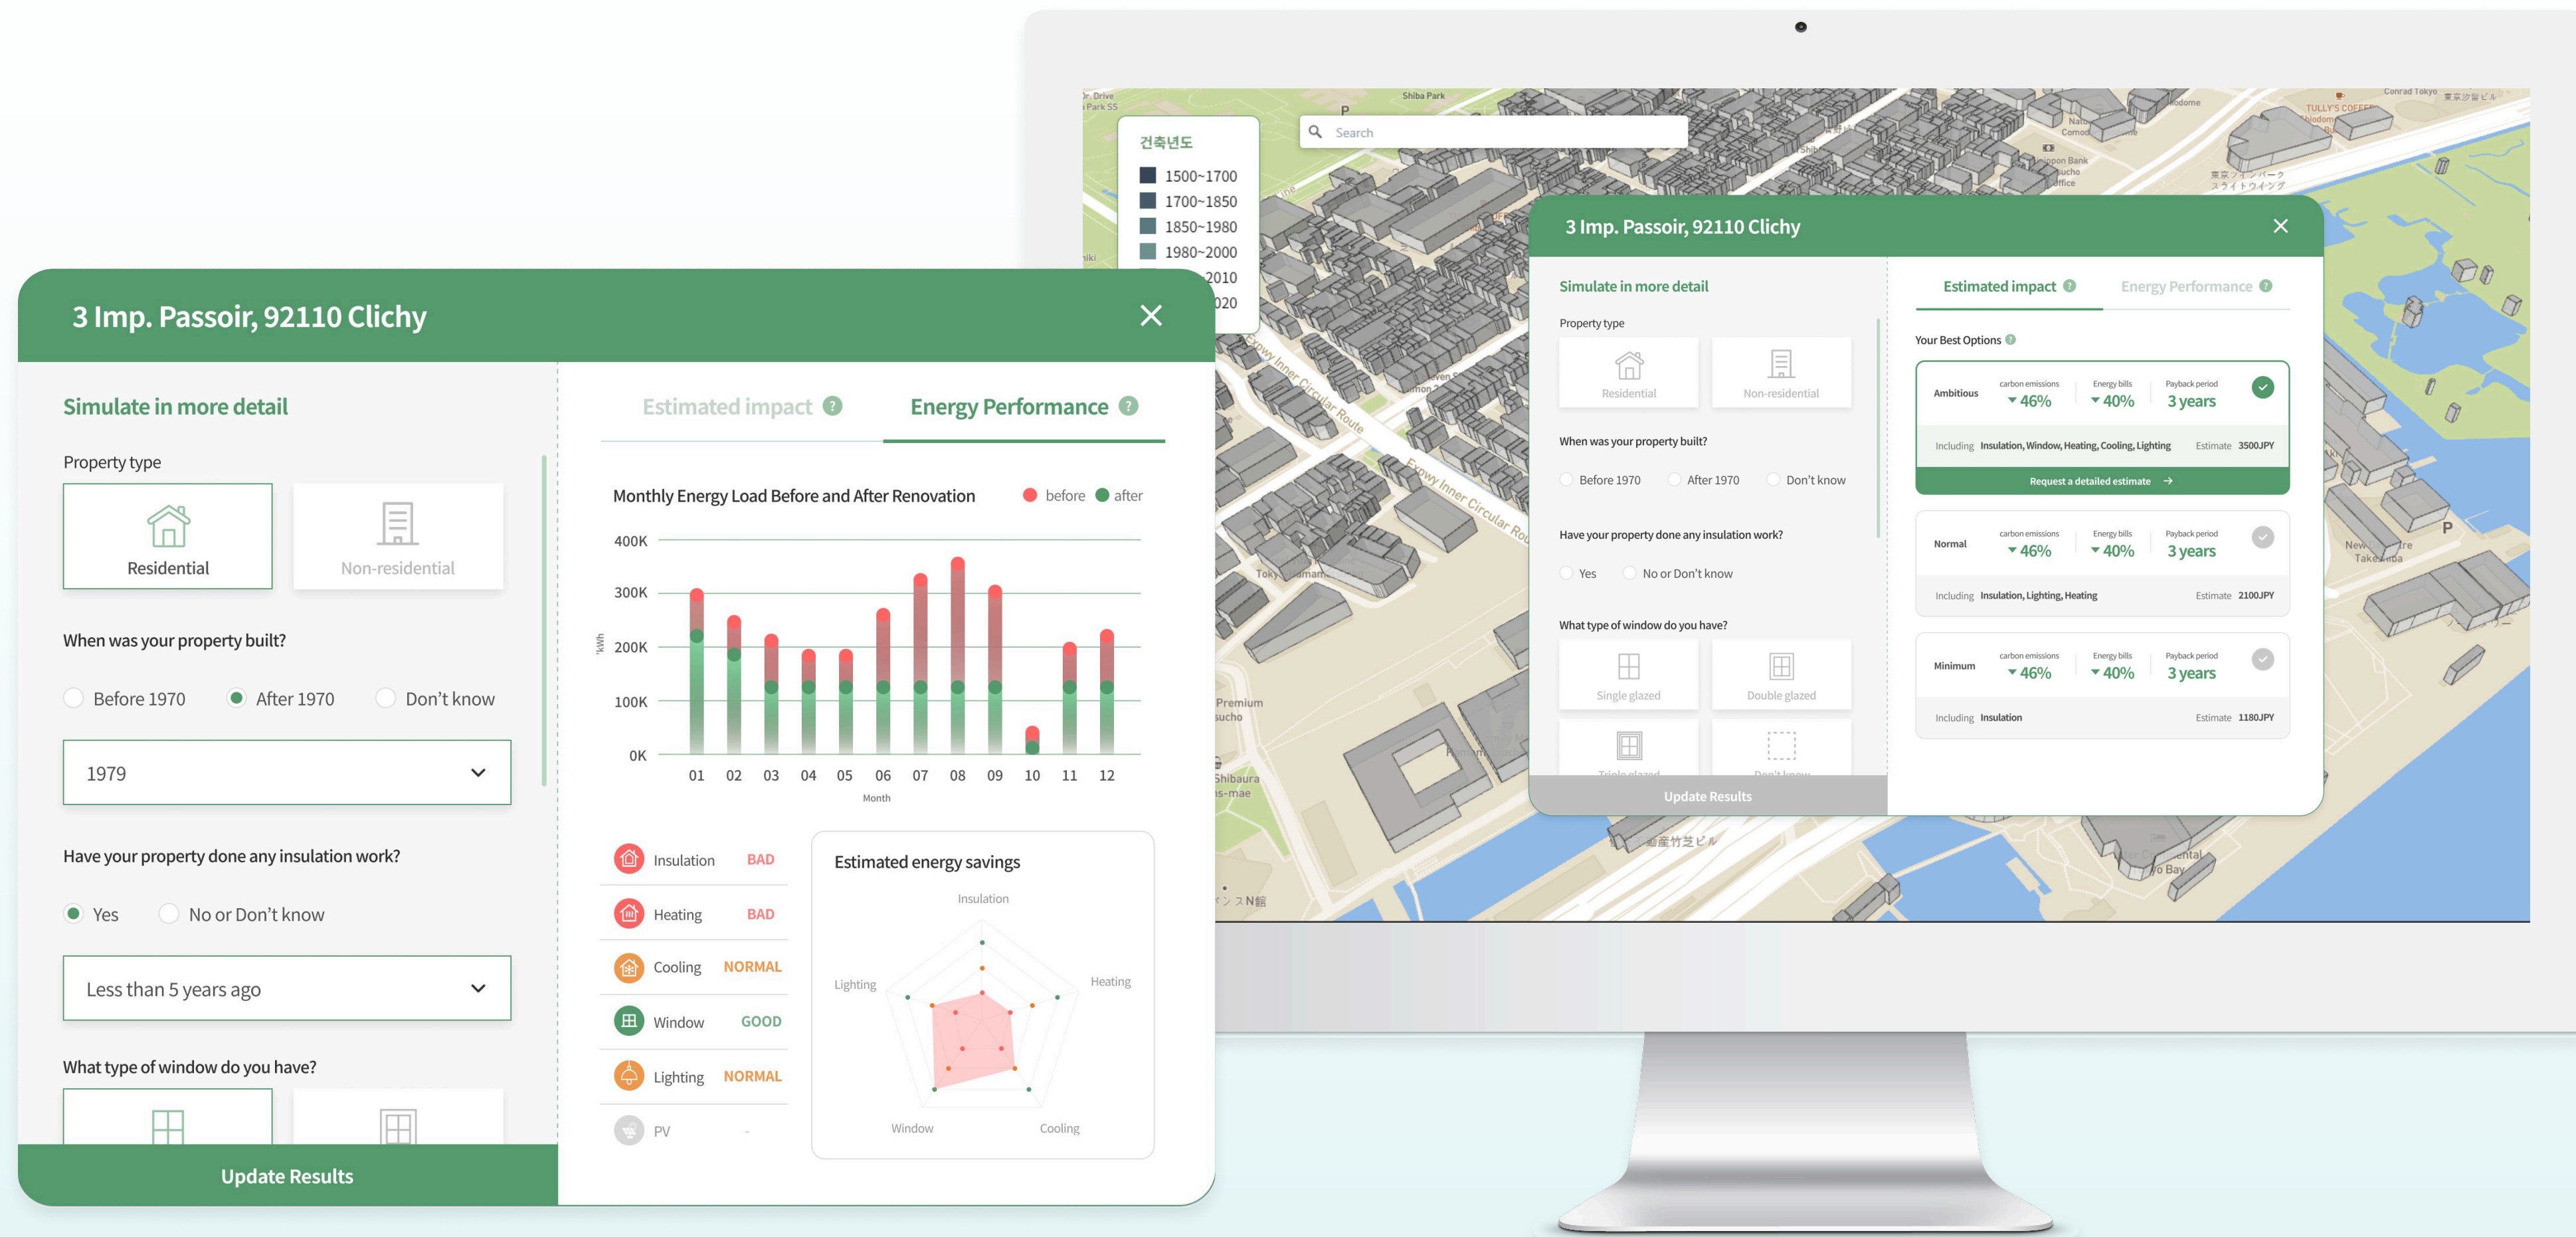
3 Imp. Passoir, 92110 Clichy

Simulate in more detail

Property type

Residential

Non-residential

When was your property built?

Before 1970

After 1970

Don't know

1979

Have your property done any insulation work?

Yes

No or Don't know

Less than 5 years ago

What type of window do you have?

Update Results

Estimated impact

Energy Performance

Monthly Energy Load Before and After Renovation

before

after

400K
300K
200K
100K
0K

kWh

01 02 03 04 05 06 07 08 09 10 11 12

Month

Insulation BAD

Heating BAD

Cooling NORMAL

Window GOOD

Lighting NORMAL

PV -

Estimated energy savings

Insulation

Lighting

Heating

Window

Cooling

건축년도

1500~1700
1700~1850
1850~1980
1980~2000
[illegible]2010
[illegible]020

Search

Shiba Park

3 Imp. Passoir, 92110 Clichy

Simulate in more detail

Property type

Residential

Non-residential

When was your property built?

Before 1970

After 1970

Don't know

Have your property done any insulation work?

Yes

No or Don't know

What type of window do you have?

Single glazed

Double glazed

Update Results

Estimated impact

Energy Performance

Your Best Options

Ambitious
carbon emissions ▾46%
Energy bills ▾40%
Payback period 3 years
Including Insulation, Window, Heating, Cooling, Lighting
Estimate 3500JPY
Request a detailed estimate →

Normal
carbon emissions ▾46%
Energy bills ▾40%
Payback period 3 years
Including Insulation, Lighting, Heating
Estimate 2100JPY

Minimum
carbon emissions ▾46%
Energy bills ▾40%
Payback period 3 years
Including Insulation
Estimate 1180JPY